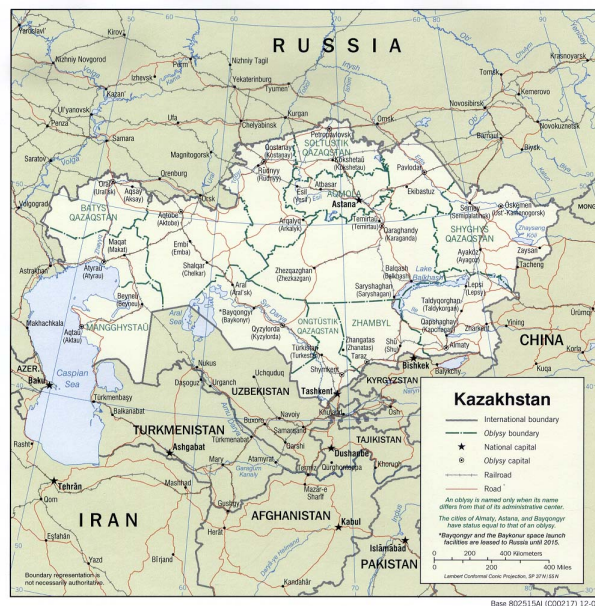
RUSSIA

Yaroslavl'
Kirov
Nizhniy Novgorod
Perm'
Nizhniy Tagil
Izhevsk
Yekaterinburg
Kazan'
Tyumen'
Tomsk
Krasnoyarsk
Novosibirsk
Ul'yanovsk
Ufa
Kurgan
Omsk
Penza
Samara
Chelyabinsk
Barnaul
Novokuznetsk
Saratov
Magnitogorsk
Petropavlovsk
Qostanay (Kostanay)
SOLTUSTIK QAZAQSTAN
Kokshetau (Kökshetaū)
Rudnyy (Rūdnyy)
Pavlodar
Orenburg
Oral (Ural'sk)
Aqsay (Aksay)
Esil (Yesil')
Atbasar
AQMOLA
Ekibastuz
Volgograd
BATYS QAZAQSTAN
Astana
Semey (Semipalatinsk)
Öskemen (Ust'-Kamenogorsk)
Aqtöbe (Aktobe)
Temirtau (Temirtaū)
Qaraghandy (Karaganda)
SHYGHYS QAZAQSTAN
Arqalyq (Arkalyk)
Emba (Embi)
QARAGHANDY
Zaysan
Astrakhan'
Atyraū (Atyrau)
Maqat (Makat)
Shalqar (Chelkar)
Tacheng
Zhezqazghan (Zhezkazgan)
Balqash (Balkhash)
Ayakoz (Ayagöz)
Beyneu (Beyneū)
Aral (Aral'sk)
Lake Balkhash
Saryshaghan (Sary-Shagan)
Lepsi (Lepsy)
Makhachkala
Aral Sea
Baykonyr (Baykonur)
Taldyqorghan (Taldykorgan)
Aqtau (Aktau)
MANGGHYSTAU
Qyzylorda (Kyzylorda)
ONTUSTIK QAZAQSTAN
ZHAMBYL
Qapshaghay (Kapchagay)
Yining
Zhangatas (Zhanatas)
Turkistan (Turkestan)
Shu (Chu)
Almaty
Ürümqi
Taraz
Bishkek
Balykchy
Caspian Sea
Nukus
Shymkent
AZER.
KYRGYZSTAN
CHINA
Baku
Urganch
Uchquduq
Tashkent
Korla
Dashoguz
UZBEKISTAN
Turkmenbasy
Khujand
Balkanabat
Navoiy
TURKMENISTAN
Buxoro
Samarqand
Asgabat
Turkmenabat
Qarshi
Dushanbe
TAJIKISTAN
Rasht
Mary
Atamyrat
Termiz
Qurghonteppa
Khorugh
Garagum Kanaly
Tehran
Mashhad
Mazar-e Sharif
Qom
Gushgy
IRAN
AFGHANISTAN
Kabul
Herat
Esfahan
Birjand
Islamabad
Yazd
PAKISTAN
Kandahar
Boundary representation is not necessarily authoritative.

Kazakhstan
International boundary
Oblysy boundary
National capital
Oblysy capital
Railroad
Road
An oblysy is named only when its name differs from that of its administrative center.
The cities of Almaty, Astana, and Bayqongyr have status equal to that of an oblysy.
*Bayqongyr and the Baykonur space launch facilities are leased to Russia until 2015.
0 200 400 Kilometers
0 200 400 Miles
Lambert Conformal Conic Projection, SP 37°N/55°N

Base 802515AI (C00217) 12-0